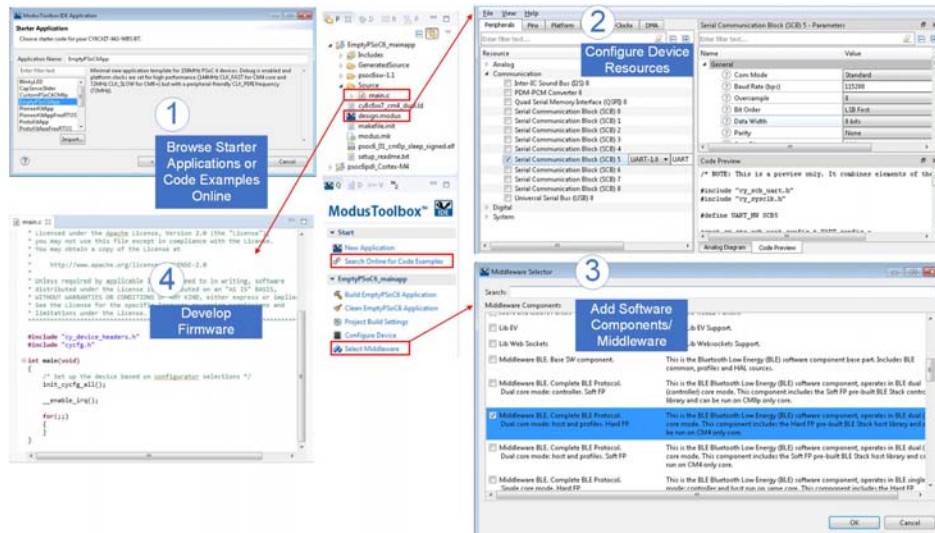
ModusToolbox IDE Application

Starter Application

Choose starter code for your CY8CKIT-062-WIFI-BT.

Application Name: EmptyPSoC6App

Minimal new application template for 150MHz PSoC 6 devices. Debug is enabled and platform clocks are set for high performance (144MHz CLK_FAST for CM4 core and 72MHz CLK_SLOW for CM0+) but with a peripheral-friendly CLK_PERI frequency (72MHz).

BlinkyLED
CapSenseSlider
CustomPSoC6CMBip
EmptyPSoC6App
PioneerKitApp
PioneerKitAppFreeRTOS
PortalApp
PortalAppFreeRTOS

Import...

Cancel

1

Browse Starter Applications or Code Examples Online

EmptyPSoC6_mainapp
Includes
GeneratedSource
psoc6sw-1.1
Source
main.c
cy8c6xx7_cm4_dual.ld
design.modus
makefile.init
modus.mk
psoc6_01_cm0p_sleep_signed.elf
setup_readme.txt
psoc6pdl_Cortex-M4

ModusToolbox

Start
New Application
Search Online for Code Examples

EmptyPSoC6_mainapp
Build EmptyPSoC6 Application
Clean EmptyPSoC6 Application
Project Build Settings
Configure Device
Select Middleware

File View Help

Peripherals Pins Platform Clocks DMA

2

Configure Device Resources

Resource
Analog
Communication
Inter-IC Sound Bus (I2S) 0
PDM-PCM Converter 0
Quad Serial Memory Interface (QSPI) 0
Serial Communication Block (SCB) 0
Serial Communication Block (SCB) 1
Serial Communication Block (SCB) 2
Serial Communication Block (SCB) 3
Serial Communication Block (SCB) 4
Serial Communication Block (SCB) 5 UART-1.0 UART
Serial Communication Block (SCB) 6
Serial Communication Block (SCB) 7
Serial Communication Block (SCB) 8
Serial Communication Block (SCB) 9
Universal Serial Bus (USB) 0
Digital
System

Serial Communication Block (SCB) 5 - Parameters

Name | Value
General
Com Mode | Standard
Baud Rate (bps) | 115200
Oversample | 8
Bit Order | LSB First
Data Width | 8 bits
Parity | None

Code Preview

/* NOTE: This is a preview only. It combines elements of the

#include "cy_scb_uart.h"
#include "cy_sysclk.h"

#define UART_HW SCB5

Analog Diagram Code Preview

main.c

* Licensed under the Apache License, Version 2.0 (the "License"
* you may not use this file except in compliance with the License.
* You may obtain a copy of the License at
*
* http://www.apache.org/licenses/LICENSE-2.0
*
* Unless required by applicable law or agreed to in writing, software
* distributed under the License is distributed on an "AS IS" BASIS,
* WITHOUT WARRANTIES OR CONDITIONS OF ANY KIND, either express or implie
* See the License for the specific language governing permissions and
* limitations under the License.

4

Develop Firmware

#include "cy_device_headers.h"
#include "cycfg.h"

int main(void)
{
/* Set up the device based on configurator selections */
init_cycfg_all();

__enable_irq();

for(;;)
{
}
}

Middleware Selector

3

Search:

Middleware Components

Add Software Components/ Middleware

Lib EV | Lib EV Support.
Lib Web Sockets | Lib Websockets Support.
Middleware BLE. Base SW component. | This is the Bluetooth Low Energy (BLE) software component base part. Includes BLE common, profiles and HAL sources.
Middleware BLE. Complete BLE Protocol. Dual core mode: controller. Soft FP | This is the BLE Bluetooth Low Energy (BLE) software component, operates in BLE dual (controller) core mode. This component includes the Soft FP pre-built BLE Stack controller library and can be run on CM0p only core.
Middleware BLE. Complete BLE Protocol. Dual core mode: host and profiles. Hard FP | This is the BLE Bluetooth Low Energy (BLE) software component, operates in BLE dual core mode. This component includes the Hard FP pre-built BLE Stack host library and can be run on CM4 only core.
Middleware BLE. Complete BLE Protocol. Dual core mode: host and profiles. Soft FP | This is the BLE Bluetooth Low Energy (BLE) software component, operates in BLE dual core mode. This component includes the Soft FP pre-built BLE Stack host library and can be run on CM4 only core.
Middleware BLE. Complete BLE Protocol. Single core mode. Hard FP | This is the BLE Bluetooth Low Energy (BLE) software component, operates in BLE single core mode: controller and host run on same core. This component includes the Hard FP

OK Cancel